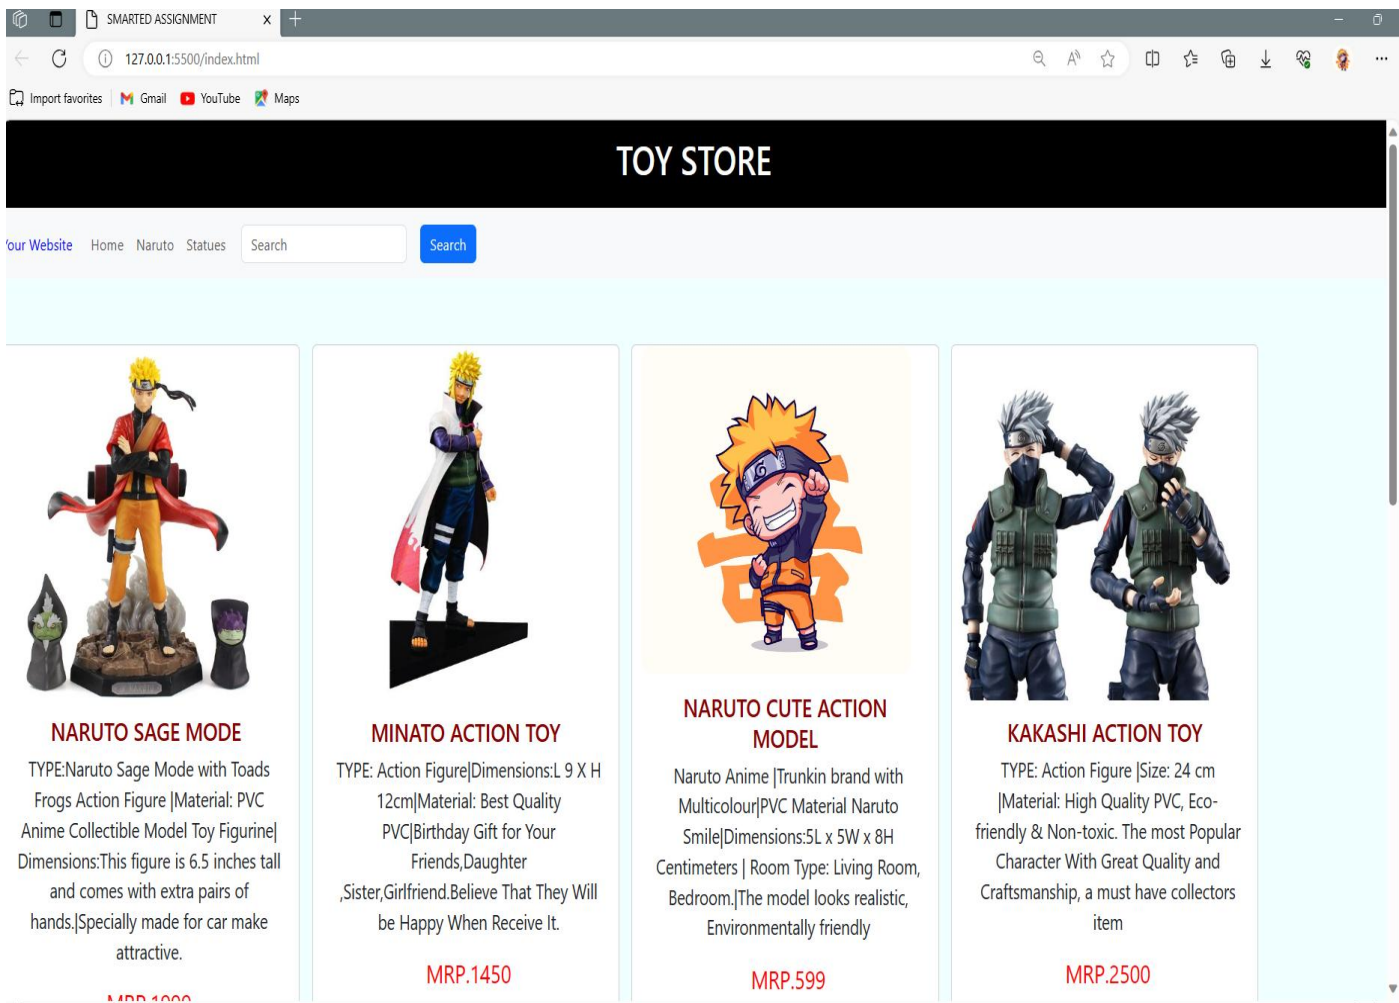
SMARTED ASSIGNMENT

127.0.0.1:5500/index.html

Import favorites Gmail YouTube Maps

TOY STORE

'our Website Home Naruto Statues Search Search

NARUTO SAGE MODE

TYPE:Naruto Sage Mode with Toads Frogs Action Figure |Material: PVC Anime Collectible Model Toy Figurine| Dimensions:This figure is 6.5 inches tall and comes with extra pairs of hands.|Specially made for car make attractive.

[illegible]

MINATO ACTION TOY

TYPE: Action Figure|Dimensions:L 9 X H 12cm|Material: Best Quality PVC|Birthday Gift for Your Friends,Daughter ,Sister,Girlfriend.Believe That They Will be Happy When Receive It.

MRP.1450

NARUTO CUTE ACTION MODEL

Naruto Anime |Trunkin brand with Multicolour|PVC Material Naruto Smile|Dimensions:5L x 5W x 8H Centimeters | Room Type: Living Room, Bedroom.|The model looks realistic, Environmentally friendly

MRP.599

KAKASHI ACTION TOY

TYPE: Action Figure |Size: 24 cm |Material: High Quality PVC, Eco-friendly & Non-toxic. The most Popular Character With Great Quality and Craftsmanship, a must have collectors item

MRP.2500